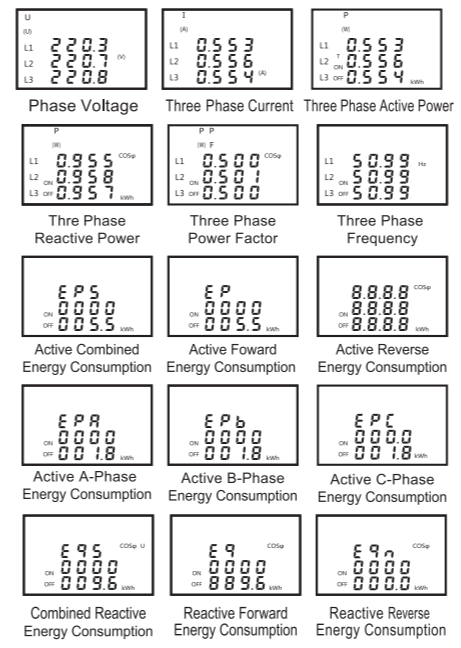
U
(U)
L1 220.3
L2 220.7 (V)
L3 220.8

Phase Voltage

I
(A)
L1 0.553
L2 0.556
L3 0.554 (A)

Three Phase Current

P
(W)
L1 0.553
L2 T ON 0.556
L3 OFF 0.554 kWh

Three Phase Active Power

P
(W)
L1 0.955 COSφ
L2 ON 0.958
L3 OFF 0.957 kWh

Thre Phase Reactive Power

P P
(W) F
L1 0.500 COSφ
L2 ON 0.501
L3 OFF 0.500

Three Phase Power Factor

L1 50.99 Hz
L2 50.99
L3 50.99

Three Phase Frequency

EPS
ON 0000
OFF 005.5 kWh

Active Combined Energy Consumption

EP
ON 0000
OFF 005.5 kWh

Active Foward Energy Consumption

8.8.8.8 COSφ
ON 8.8.8.8
OFF 8.8.8.8 kWh

Active Reverse Energy Consumption

EPA
ON 0000
OFF 001.8 kWh

Active A-Phase Energy Consumption

EPb
ON 0000
OFF 001.8 kWh

Active B-Phase Energy Consumption

EPC
ON 000.0
OFF 000.0 kWh

Active C-Phase Energy Consumption

E9S COSφ U
ON 0000
OFF 009.6 kWh

Combined Reactive Energy Consumption

E9 COSφ
ON 0000
OFF 889.6 kWh

Reactive Forward Energy Consumption

E9n COSφ
ON 0000
OFF 000.0 kWh

Reactive Reverse Energy Consumption